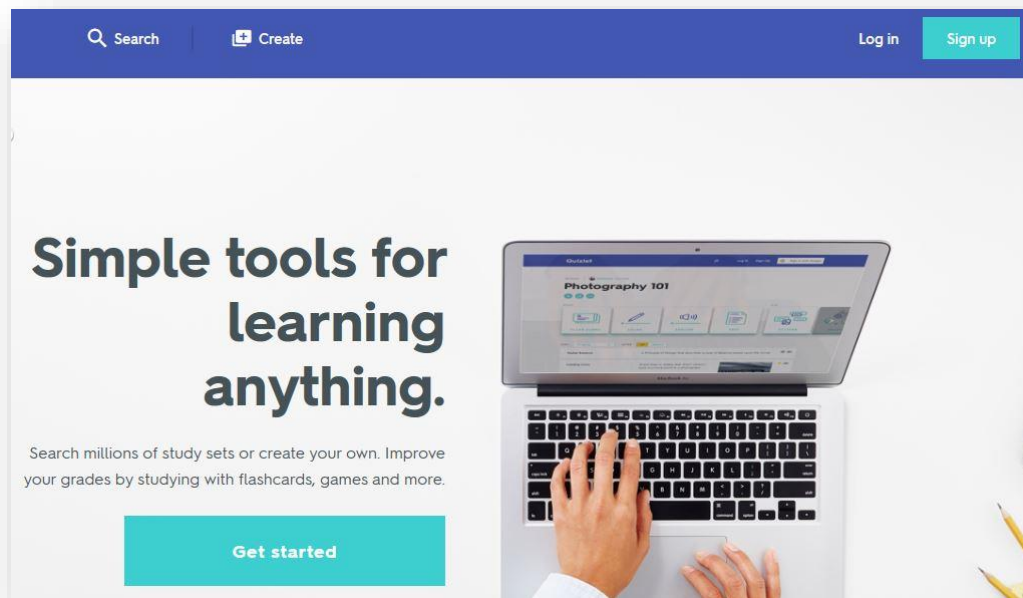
Search Create Log in Sign up

Simple tools for learning anything.

Search millions of study sets or create your own. Improve your grades by studying with flashcards, games and more.

Get started

Photography 101